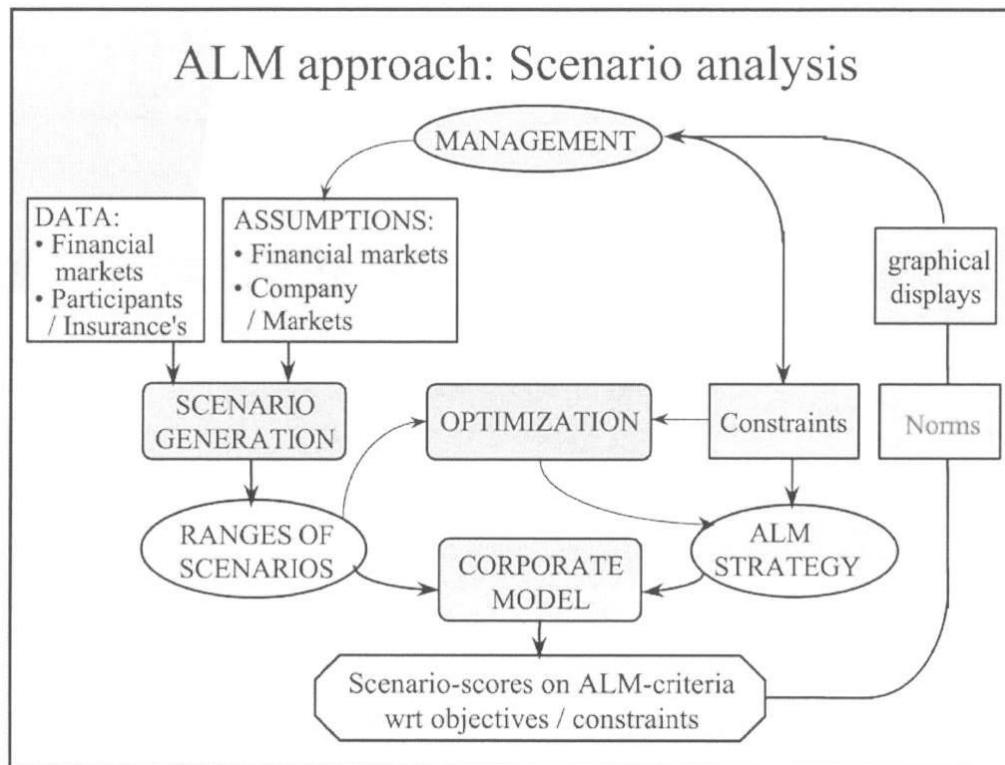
ALM approach: Scenario analysis

MANAGEMENT

DATA:
• Financial markets
• Participants / Insurance's

ASSUMPTIONS:
• Financial markets
• Company / Markets

graphical displays

SCENARIO GENERATION

OPTIMIZATION

Constraints

Norms

RANGES OF SCENARIOS

CORPORATE MODEL

ALM STRATEGY

Scenario-scores on ALM-criteria wrt objectives / constraints